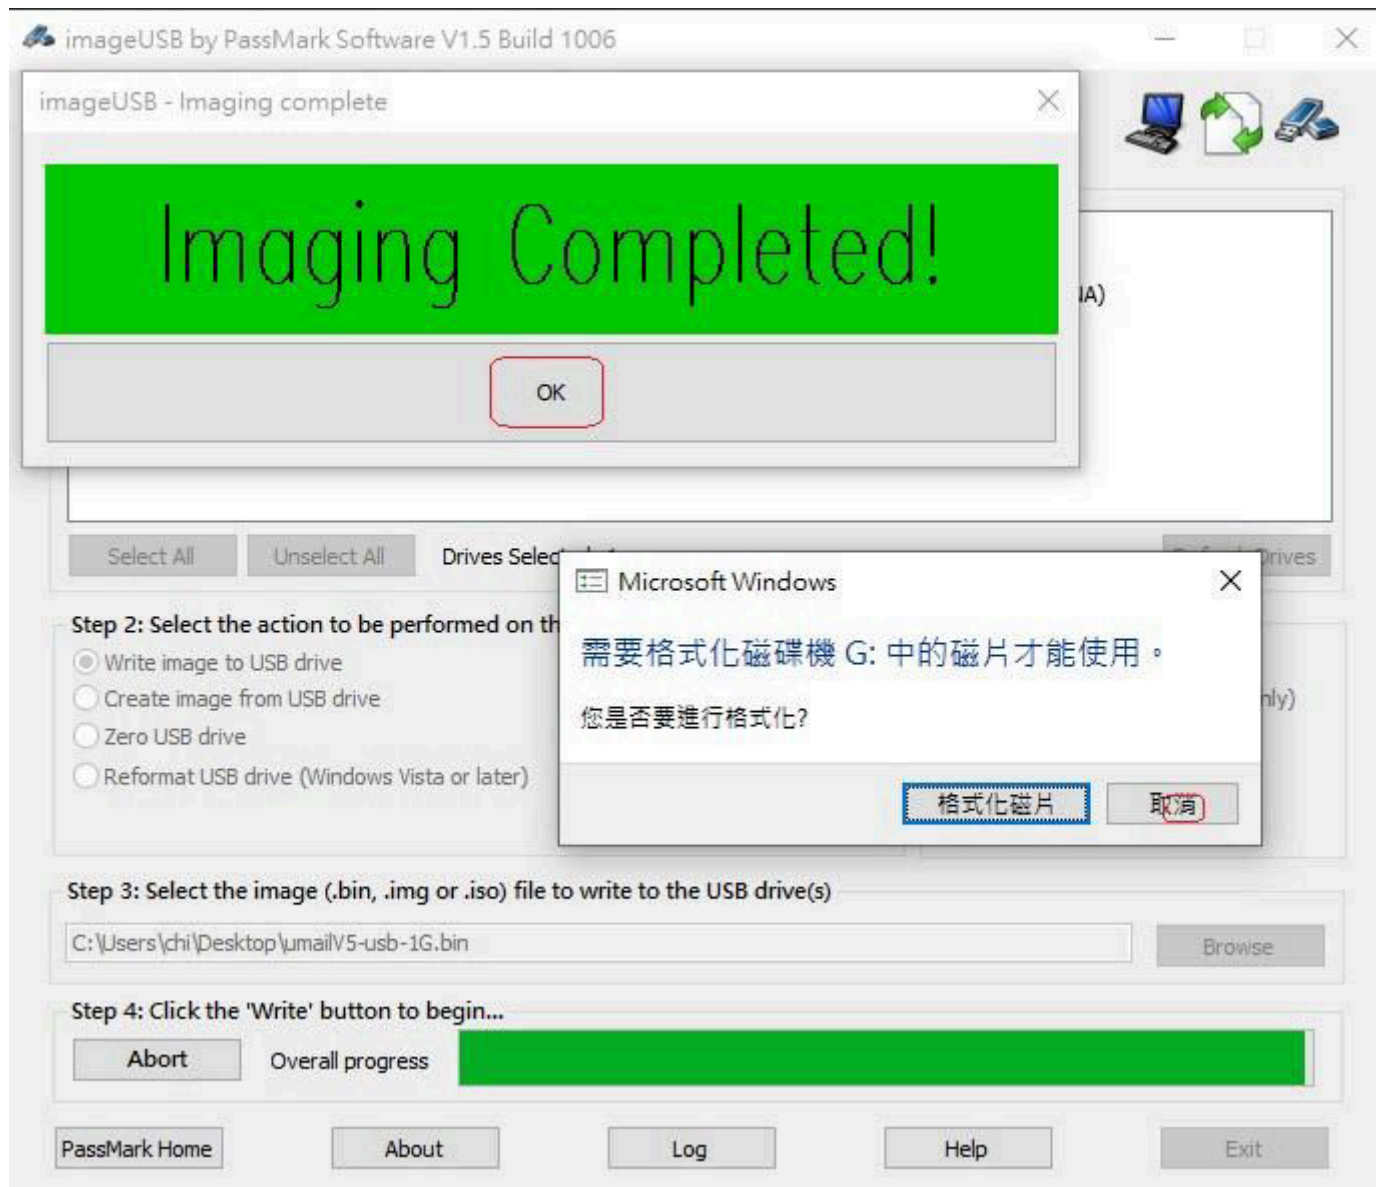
imageUSB by PassMark Software V1.5 Build 1006

imageUSB - Imaging complete

Imaging Completed!

OK

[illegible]A)

Select All

Unselect All

Drives Selec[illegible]

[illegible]rives

Step 2: Select the action to be performed on th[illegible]

Write image to USB drive

Create image from USB drive

Zero USB drive

Reformat USB drive (Windows Vista or later)

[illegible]nly)

Microsoft Windows

需要格式化磁碟機 G: 中的磁片才能使用。

您是否要進行格式化?

格式化磁片

取消

Step 3: Select the image (.bin, .img or .iso) file to write to the USB drive(s)

C:\Users\chi\Desktop\umailV5-usb-1G.bin

Browse

Step 4: Click the 'Write' button to begin...

Abort

Overall progress

PassMark Home

About

Log

Help

Exit